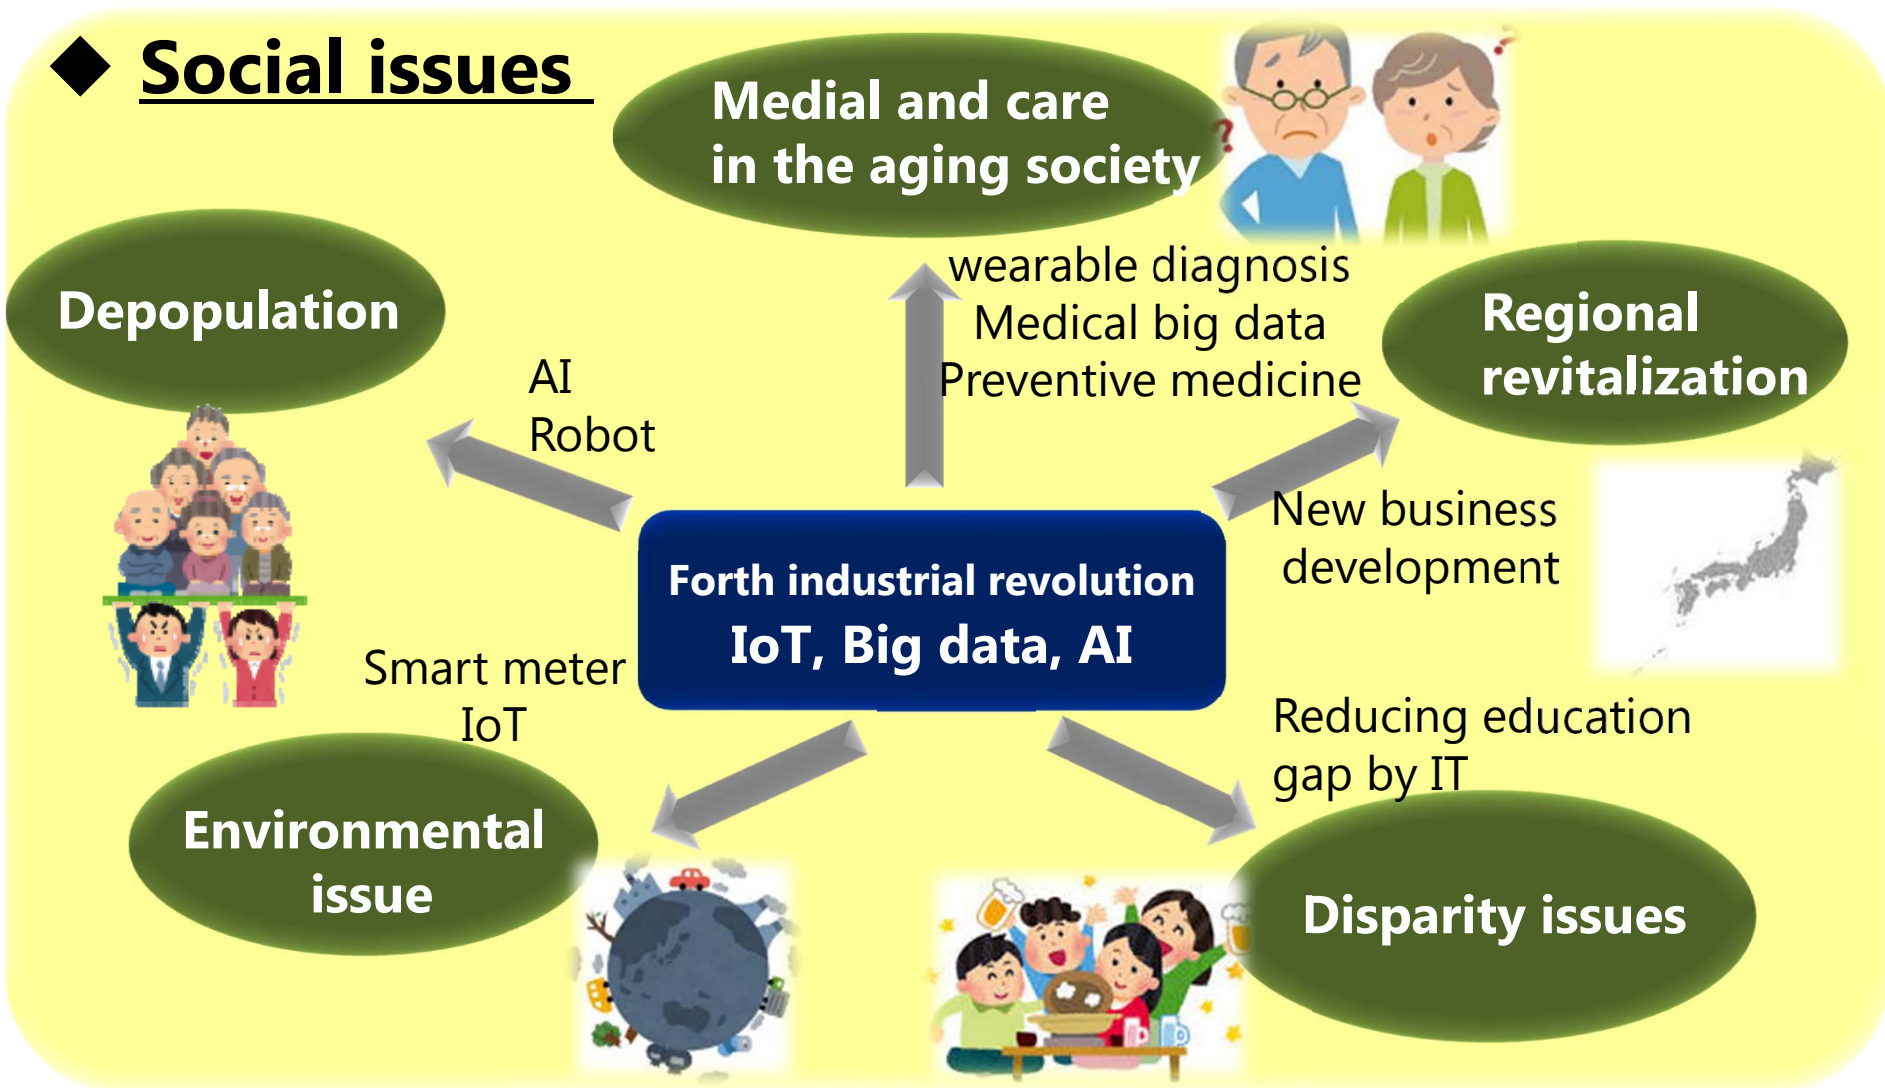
◆ Social issues

Medial and care in the aging society

Depopulation

Regional revitalization

wearable diagnosis
Medical big data
Preventive medicine

AI
Robot

Forth industrial revolution
IoT, Big data, AI

New business development

Smart meter
IoT

Reducing education gap by IT

Environmental issue

Disparity issues